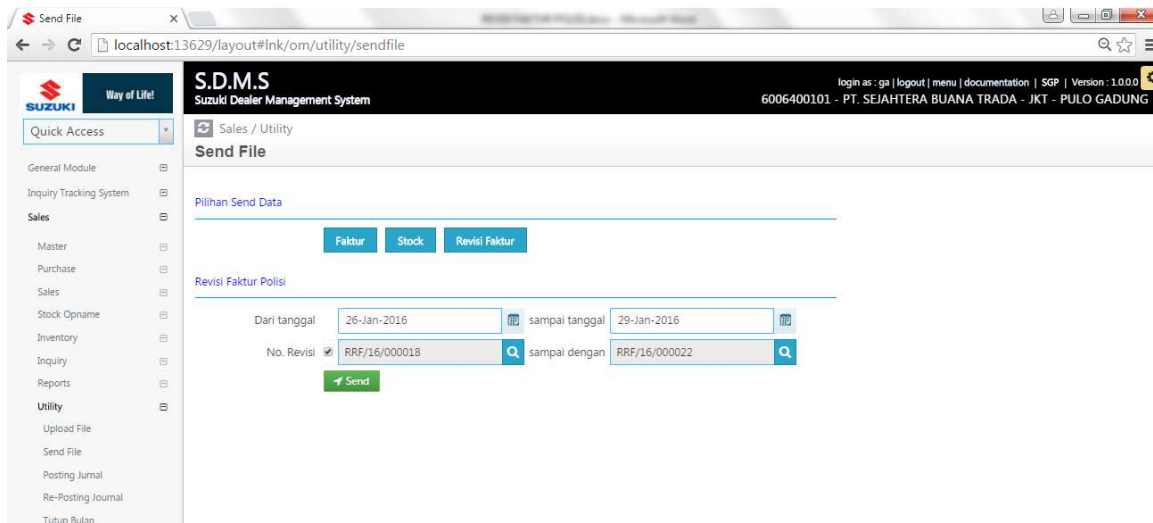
Send File ×

localhost:13629/layout#lnk/om/utility/sendfile

SUZUKI Way of Life!

S.D.M.S
Suzuki Dealer Management System

login as : ga | logout | menu | documentation | SGP | Version : 1.0.0.0
6006400101 - PT. SEJAHTERA BUANA TRADA - JKT - PULO GADUNG

Quick Access

Sales / Utility
Send File

General Module
Inquiry Tracking System
Sales
Master
Purchase
Sales
Stock Opname
Inventory
Inquiry
Reports
Utility
Upload File
Send File
Posting Jurnal
Re-Posting Journal
Tutup Bulan

Pilihan Send Data

Faktur Stock Revisi Faktur

Revisi Faktur Polisi

Dari tanggal 26-Jan-2016 sampai tanggal 29-Jan-2016

No. Revisi RRF/16/000018 sampai dengan RRF/16/000022

Send